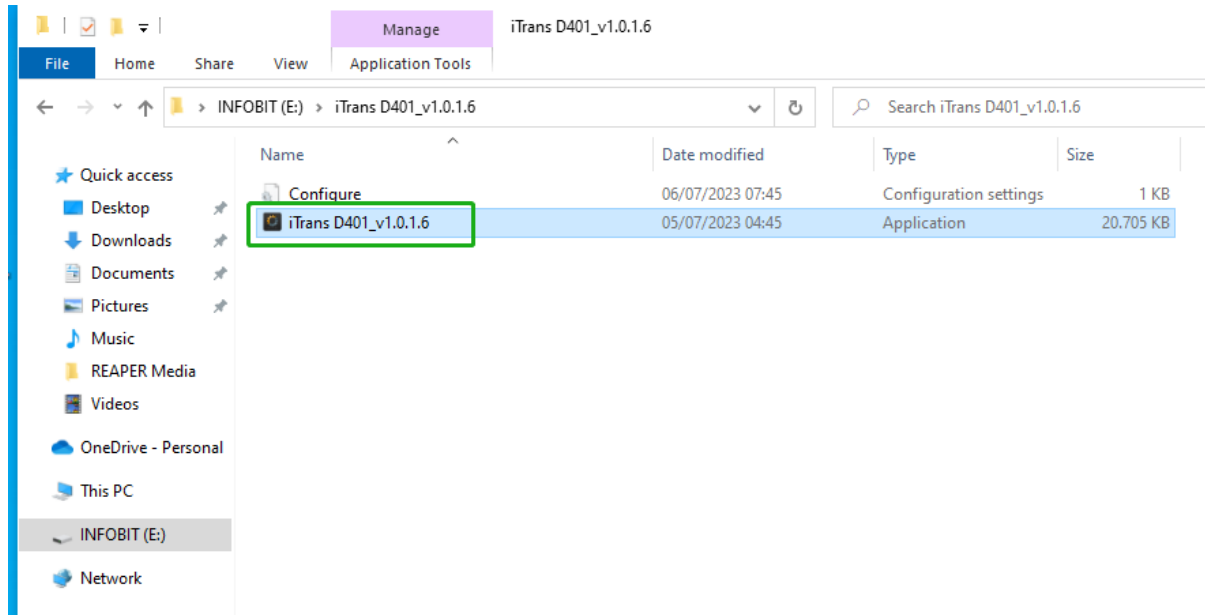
Manage
iTrans D401_v1.0.1.6
File Home Share View Application Tools

INFOBIT (E:) > iTrans D401_v1.0.1.6
Search iTrans D401_v1.0.1.6

Quick access
Desktop
Downloads
Documents
Pictures
Music
REAPER Media
Videos
OneDrive - Personal
This PC
INFOBIT (E:)
Network

| Name | Date modified | Type | Size |
|---|---|---|---|
| Configure | 06/07/2023 07:45 | Configuration settings | 1 KB |
| iTrans D401_v1.0.1.6 | 05/07/2023 04:45 | Application | 20.705 KB |